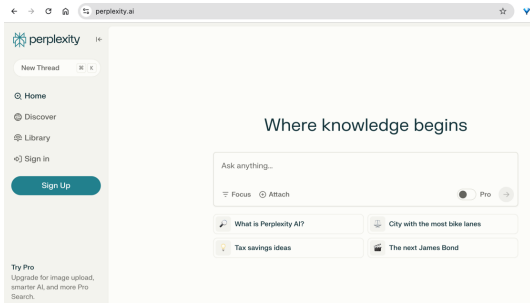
perplexity.ai

perplexity

New Thread ⌘ K

Home

Discover

Library

Sign in

Sign Up

Try Pro
Upgrade for image upload, smarter AI, and more Pro Search.

Where knowledge begins

Ask anything...

Focus

Attach

Pro

What is Perplexity AI?

City with the most bike lanes

Tax savings ideas

The next James Bond